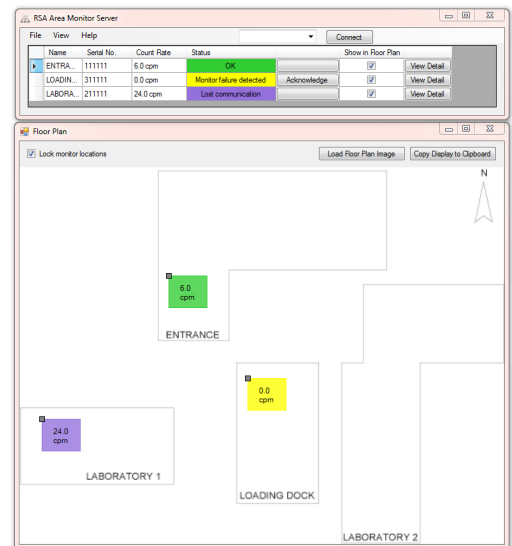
RSA Area Monitor Server

File View Help

Connect

| | Name | Serial No. | Count Rate | Status | | Show in Floor Plan | |
|---|---|---|---|---|---|---|---|
| ▸ | ENTRA... | 111111 | 6.0 cpm | OK | | ☑ | View Detail |
| | LOADIN... | 311111 | 0.0 cpm | Monitor failure detected | Acknowledge | ☑ | View Detail |
| | LABORA... | 211111 | 24.0 cpm | Lost communication | | ☑ | View Detail |

Floor Plan

☑ Lock monitor locations

Load Floor Plan Image

Copy Display to Clipboard

N

6.0 cpm

ENTRANCE

0.0 cpm

24.0 cpm

LABORATORY 1

LOADING DOCK

LABORATORY 2